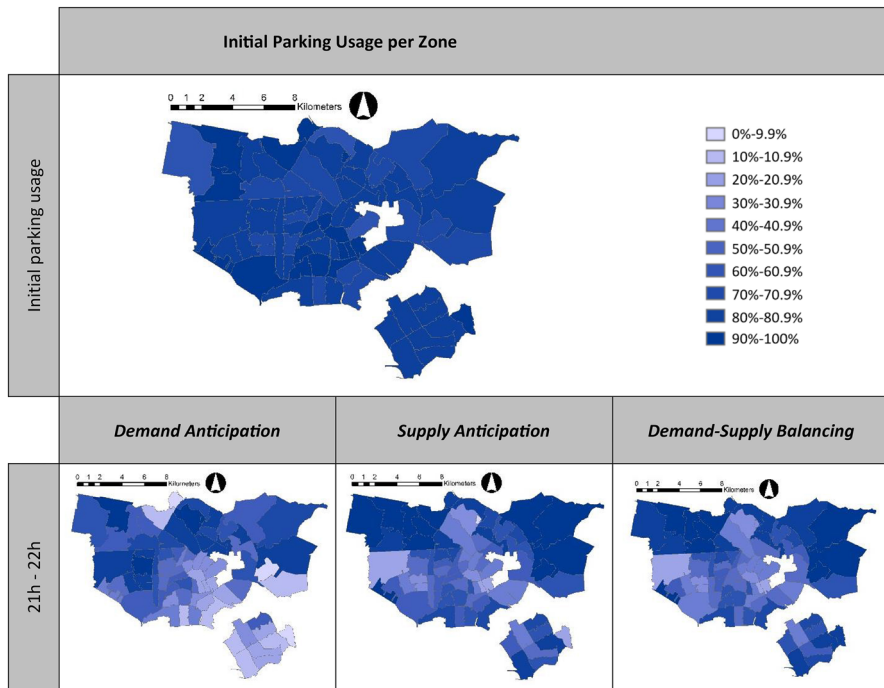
Initial Parking Usage per Zone

Initial parking usage

0 1 2 4 6 8 Kilometers

0%-9.9%
10%-10.9%
20%-20.9%
30%-30.9%
40%-40.9%
50%-50.9%
60%-60.9%
70%-70.9%
80%-80.9%
90%-100%

*Demand Anticipation*

*Supply Anticipation*

*Demand-Supply Balancing*

21h - 22h

0 1 2 4 6 8 Kilometers

0 1 2 4 6 8 Kilometers

0 1 2 4 6 8 Kilometers